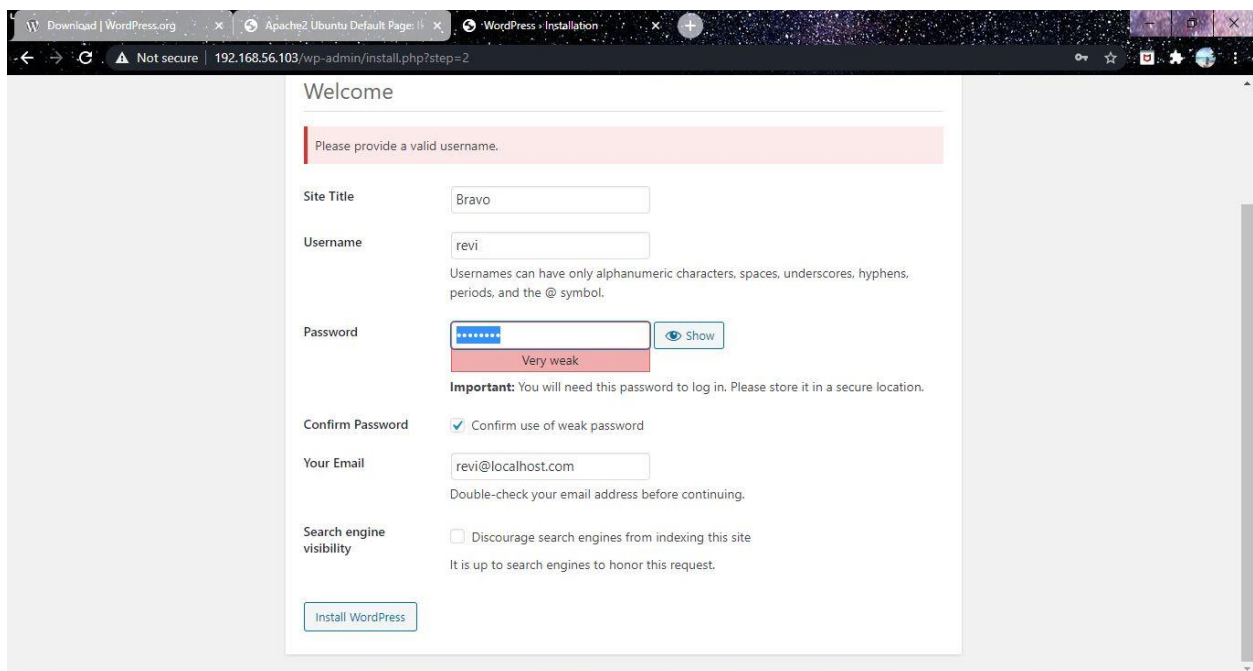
Download | WordPress.org ×
Apache2 Ubuntu Default Page: I ×
WordPress › Installation ×

Not secure | 192.168.56.103/wp-admin/install.php?step=2

Welcome

Please provide a valid username.

Site Title
Bravo

Username
revi
Usernames can have only alphanumeric characters, spaces, underscores, hyphens, periods, and the @ symbol.

Password
••••••••
Show
Very weak
**Important:** You will need this password to log in. Please store it in a secure location.

Confirm Password
Confirm use of weak password

Your Email
revi@localhost.com
Double-check your email address before continuing.

Search engine visibility
Discourage search engines from indexing this site
It is up to search engines to honor this request.

Install WordPress